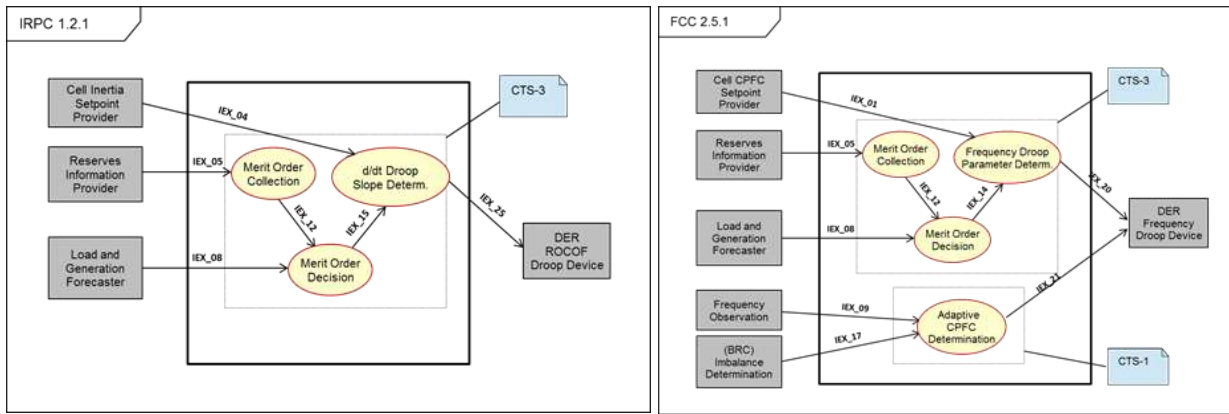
IRPC 1.2.1

Cell Inertia Setpoint Provider

Reserves Information Provider

Load and Generation Forecaster

IEX_04

IEX_05

IEX_08

Merit Order Collection

IEX_12

IEX_15

d/dt Droop Slope Determ.

Merit Order Decision

CTS-3

IEX_25

DER ROCOF Droop Device

FCC 2.5.1

Cell CPFC Setpoint Provider

Reserves Information Provider

Load and Generation Forecaster

Frequency Observation

(BRC) Imbalance Determination

IEX_01

IEX_05

IEX_08

IEX_09

IEX_17

Merit Order Collection

IEX_12

IEX_14

Frequency Droop Parameter Determ.

Merit Order Decision

Adaptive CPFC Determination

CTS-3

IEX_20

IEX_21

DER Frequency Droop Device

CTS-1